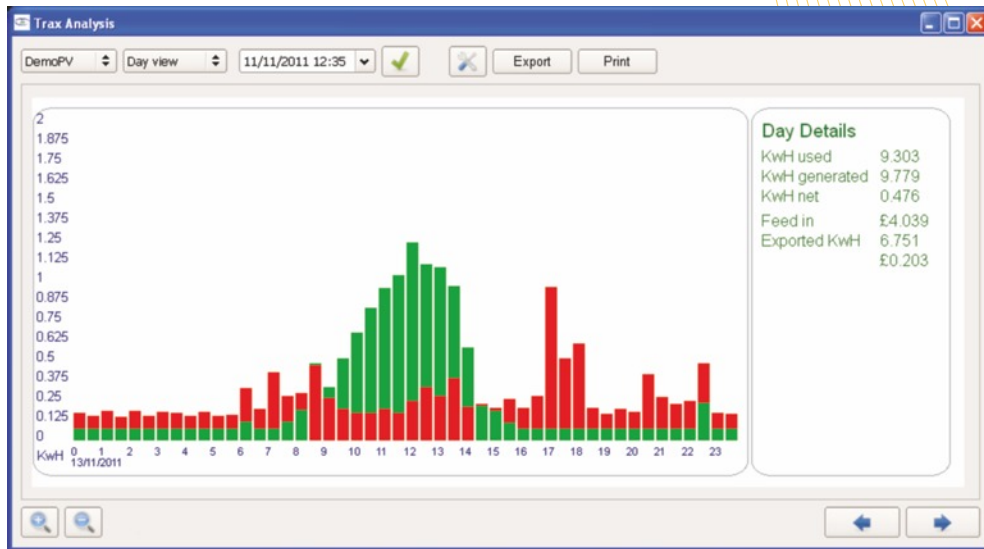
Trax Analysis

DemoPV
Day view
11/11/2011 12:35
Export
Print

2
1.875
1.75
1.625
1.5
1.375
1.25
1.125
1
0.875
0.75
0.625
0.5
0.375
0.25
0.125
0
KwH
0
13/11/2011
1 2 3 4 5 6 7 8 9 10 11 12 13 14 15 16 17 18 19 20 21 22 23

Day Details
KwH used 9.303
KwH generated 9.779
KwH net 0.476
Feed in £4.039
Exported KwH 6.751
£0.203